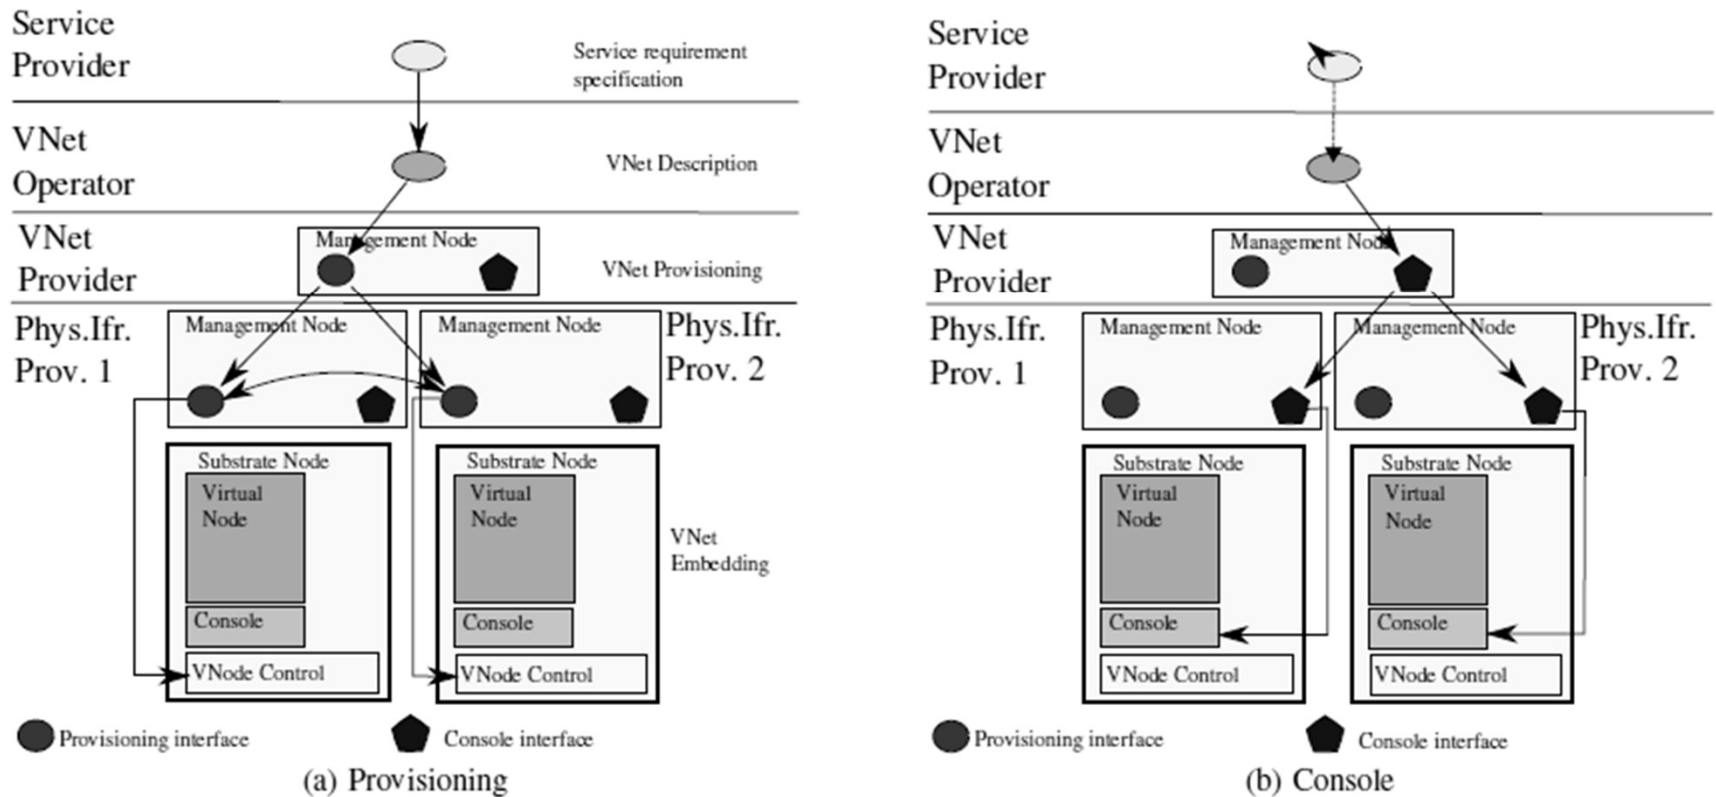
Service Provider

Service requirement specification

VNet Operator

VNet Description

VNet Provider

Management Node

VNet Provisioning

Phys.Ifr. Prov. 1

Management Node

Management Node

Phys.Ifr. Prov. 2

Substrate Node

Virtual Node

Console

VNode Control

Substrate Node

Virtual Node

Console

VNode Control

VNet Embedding

Provisioning interface

Console interface

(a) Provisioning

Service Provider

VNet Operator

VNet Provider

Management Node

Phys.Ifr. Prov. 1

Management Node

Management Node

Phys.Ifr. Prov. 2

Substrate Node

Virtual Node

Console

VNode Control

Substrate Node

Virtual Node

Console

VNode Control

Provisioning interface

Console interface

(b) Console